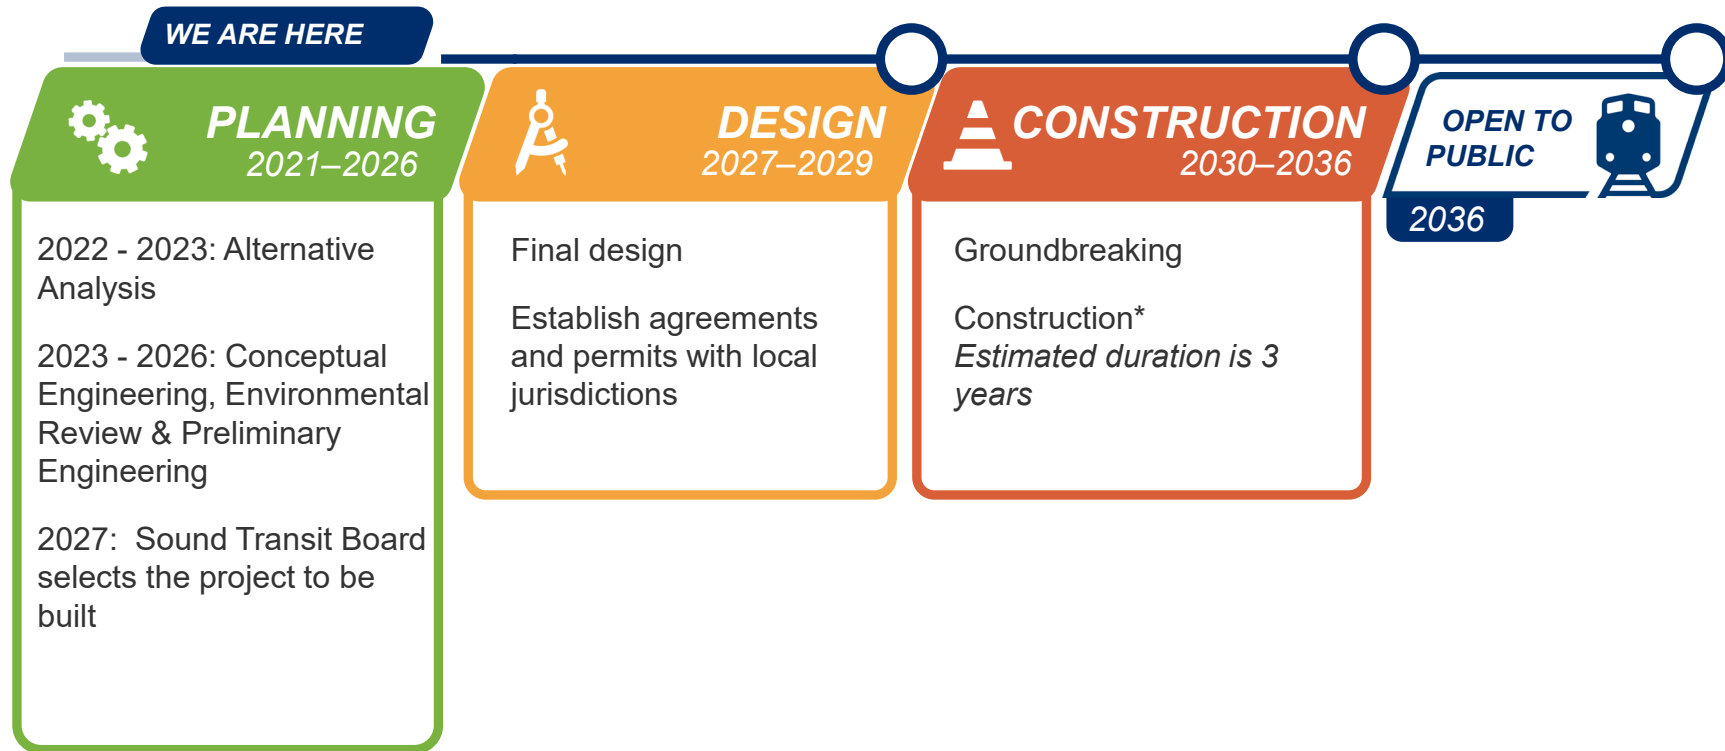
WE ARE HERE

PLANNING
2021–2026

2022 - 2023: Alternative Analysis

2023 - 2026: Conceptual Engineering, Environmental Review & Preliminary Engineering

2027: Sound Transit Board selects the project to be built

DESIGN
2027–2029

Final design

Establish agreements and permits with local jurisdictions

CONSTRUCTION
2030–2036

Groundbreaking

Construction*
*Estimated duration is 3 years*

OPEN TO PUBLIC
2036